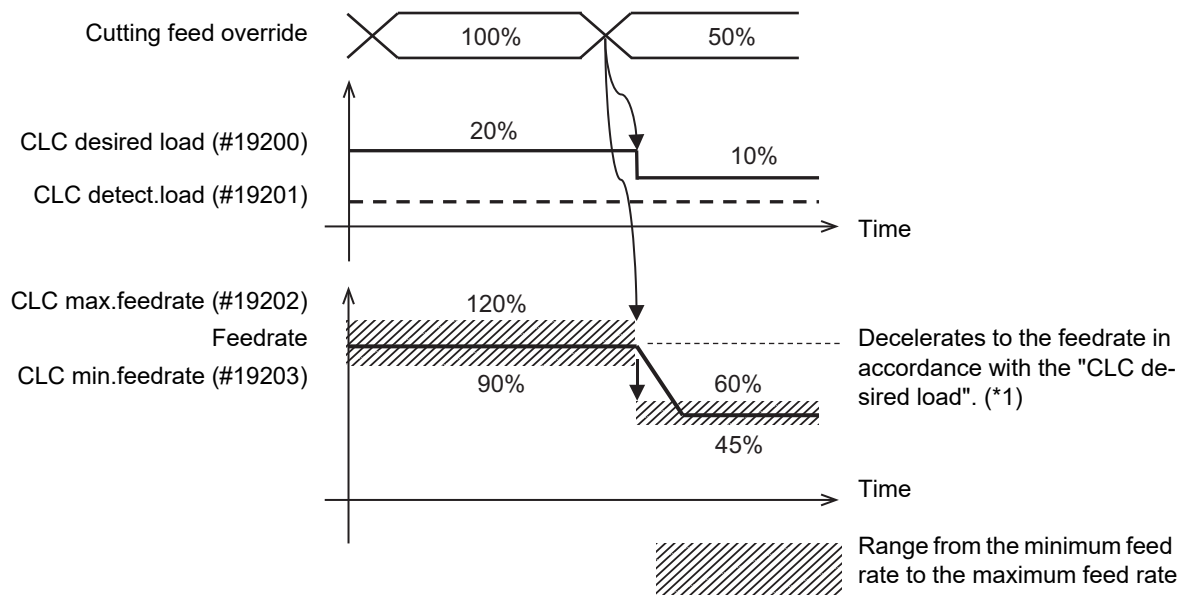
Cutting feed override
100%
50%

CLC desired load (#19200)
20%
10%
CLC detect.load (#19201)
Time

CLC max.feedrate (#19202)
120%
Feedrate
CLC min.feedrate (#19203)
90%
60%
45%
Decelerates to the feedrate in accordance with the "CLC desired load". (*1)
Time

Range from the minimum feed rate to the maximum feed rate